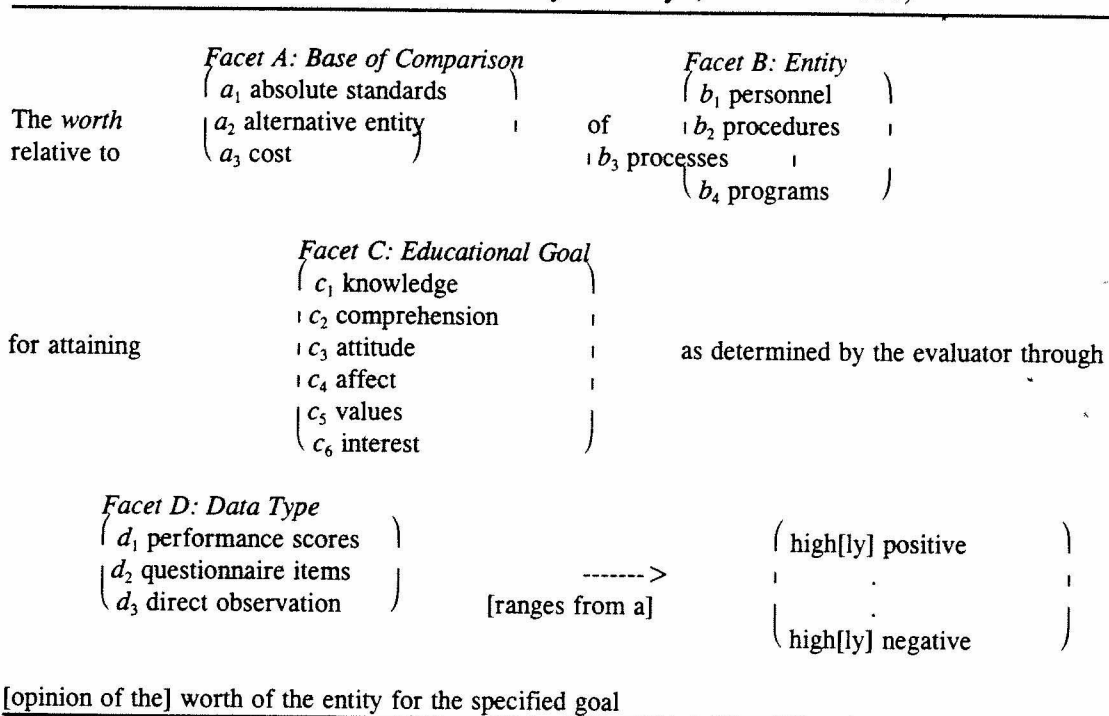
The *worth* relative to

*Facet A: Base of Comparison*
$a_1$ absolute standards
$a_2$ alternative entity
$a_3$ cost

of

*Facet B: Entity*
$b_1$ personnel
$b_2$ procedures
$b_3$ processes
$b_4$ programs

for attaining

*Facet C: Educational Goal*
$c_1$ knowledge
$c_2$ comprehension
$c_3$ attitude
$c_4$ affect
$c_5$ values
$c_6$ interest

as determined by the evaluator through

*Facet D: Data Type*
$d_1$ performance scores
$d_2$ questionnaire items
$d_3$ direct observation

-------> [ranges from a]

high[ly] positive
.
.
high[ly] negative

[opinion of the] worth of the entity for the specified goal